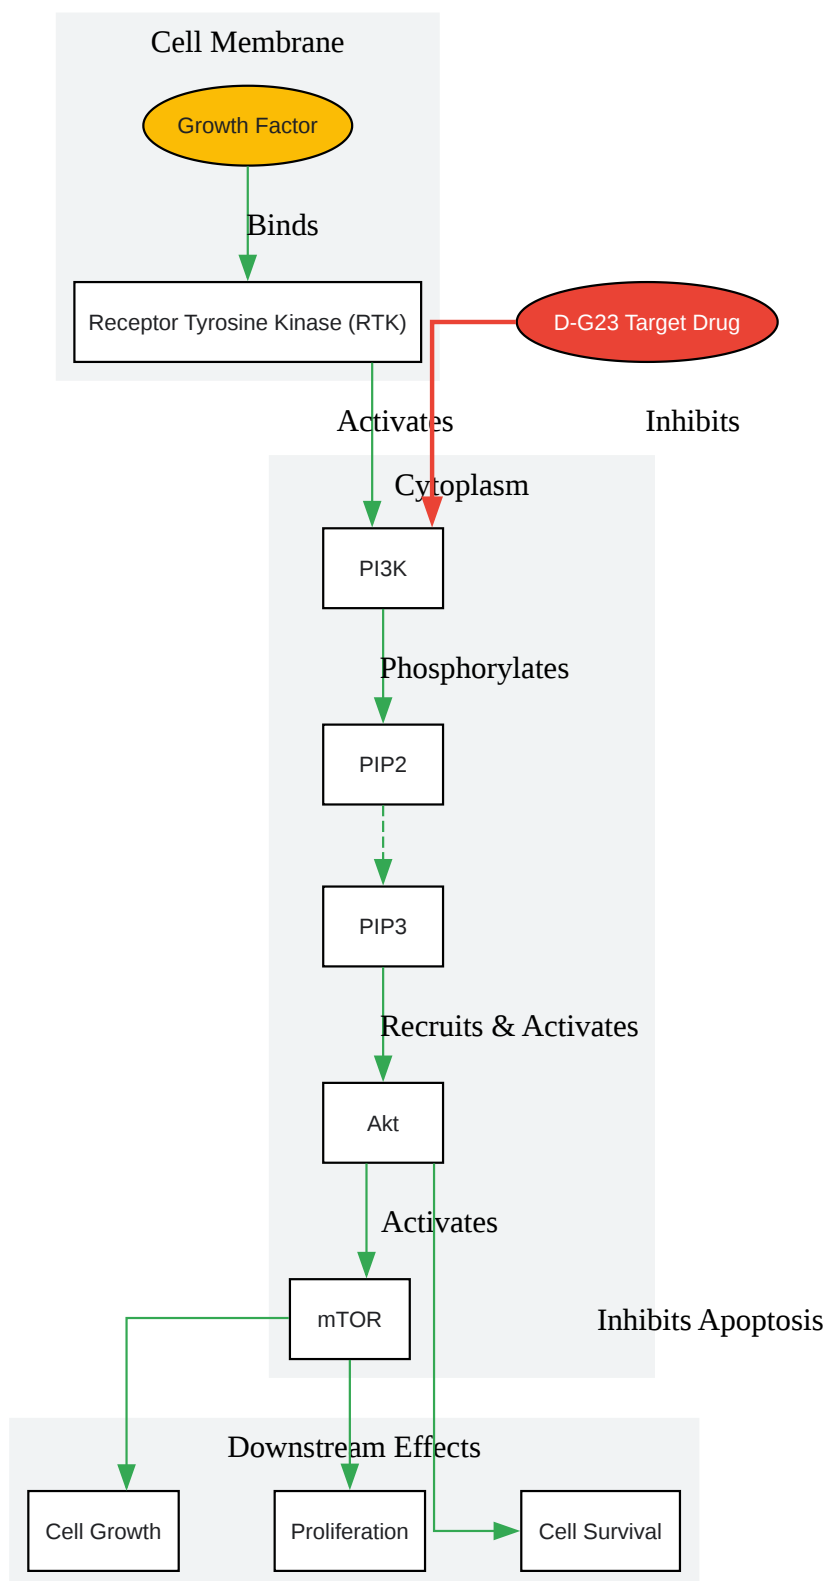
Cell Membrane

Growth Factor

Binds

Receptor Tyrosine Kinase (RTK)

D-G23 Target Drug

Activates

Inhibits

Cytoplasm

PI3K

Phosphorylates

PIP2

PIP3

Recruits & Activates

Akt

Activates

mTOR

Inhibits Apoptosis

Downstream Effects

Cell Growth

Proliferation

Cell Survival